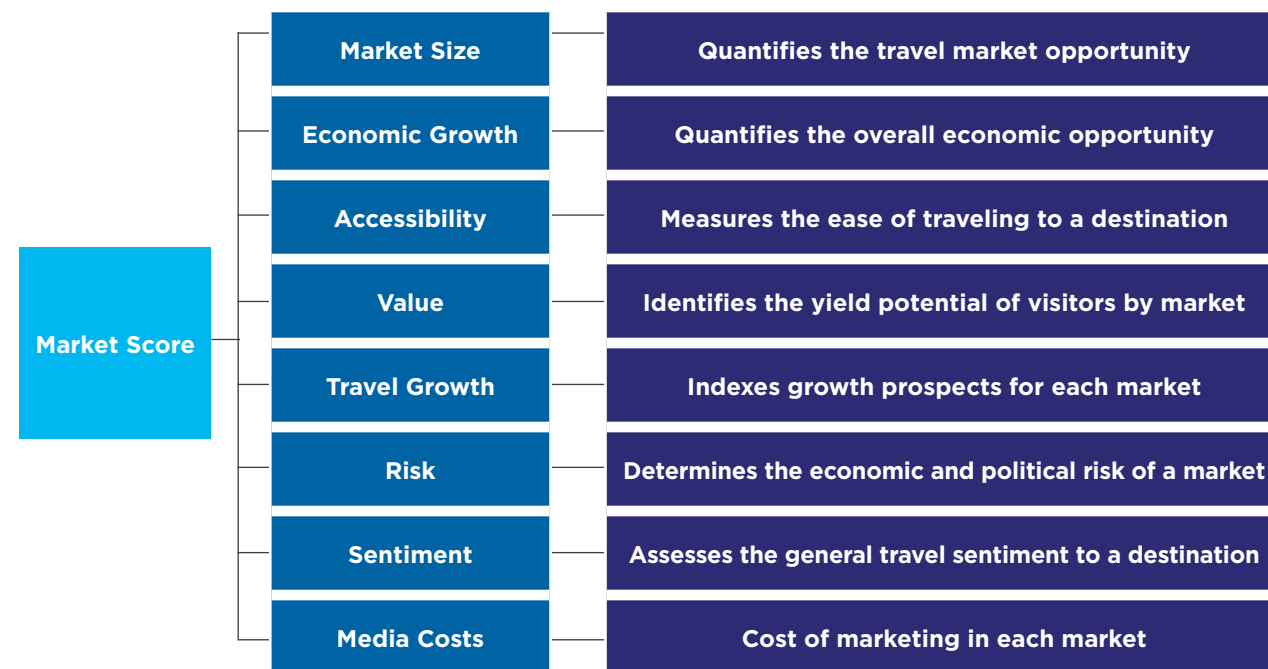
Market Score

Market Size
Quantifies the travel market opportunity

Economic Growth
Quantifies the overall economic opportunity

Accessibility
Measures the ease of traveling to a destination

Value
Identifies the yield potential of visitors by market

Travel Growth
Indexes growth prospects for each market

Risk
Determines the economic and political risk of a market

Sentiment
Assesses the general travel sentiment to a destination

Media Costs
Cost of marketing in each market